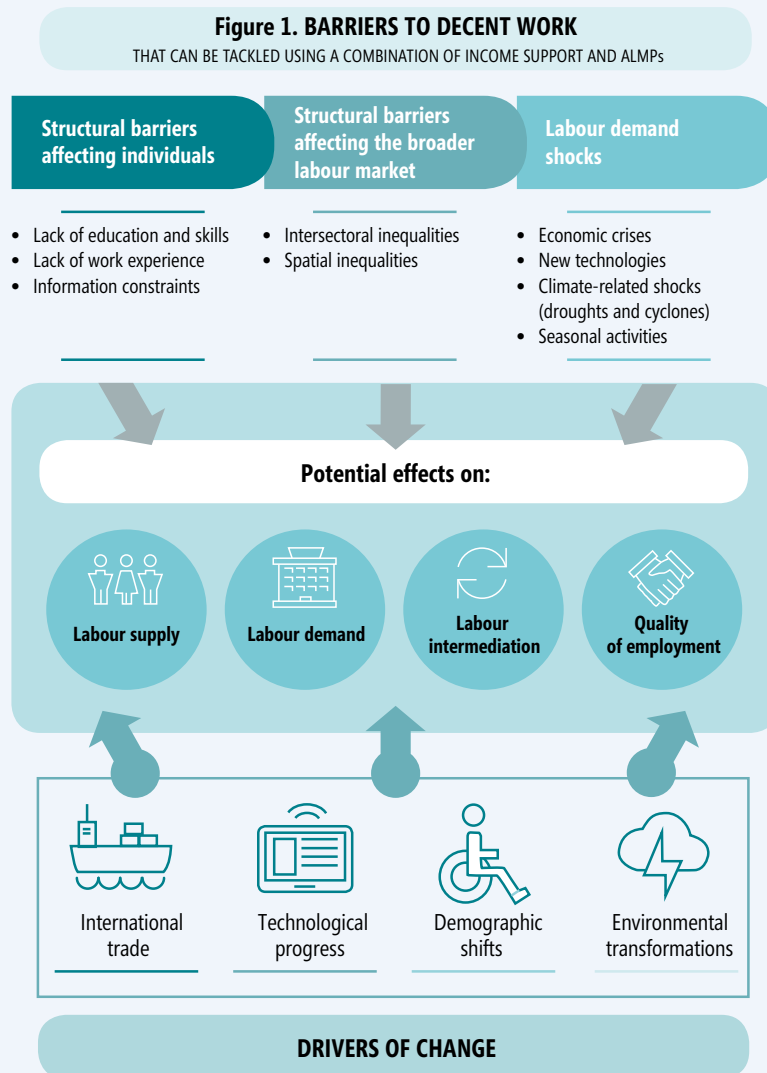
Figure 1. BARRIERS TO DECENT WORK
THAT CAN BE TACKLED USING A COMBINATION OF INCOME SUPPORT AND ALMPs

Structural barriers affecting individuals

- Lack of education and skills
- Lack of work experience
- Information constraints

Structural barriers affecting the broader labour market

- Intersectoral inequalities
- Spatial inequalities

Labour demand shocks

- Economic crises
- New technologies
- Climate-related shocks (droughts and cyclones)
- Seasonal activities

Potential effects on:

Labour supply

Labour demand

Labour intermediation

Quality of employment

International trade

Technological progress

Demographic shifts

Environmental transformations

DRIVERS OF CHANGE